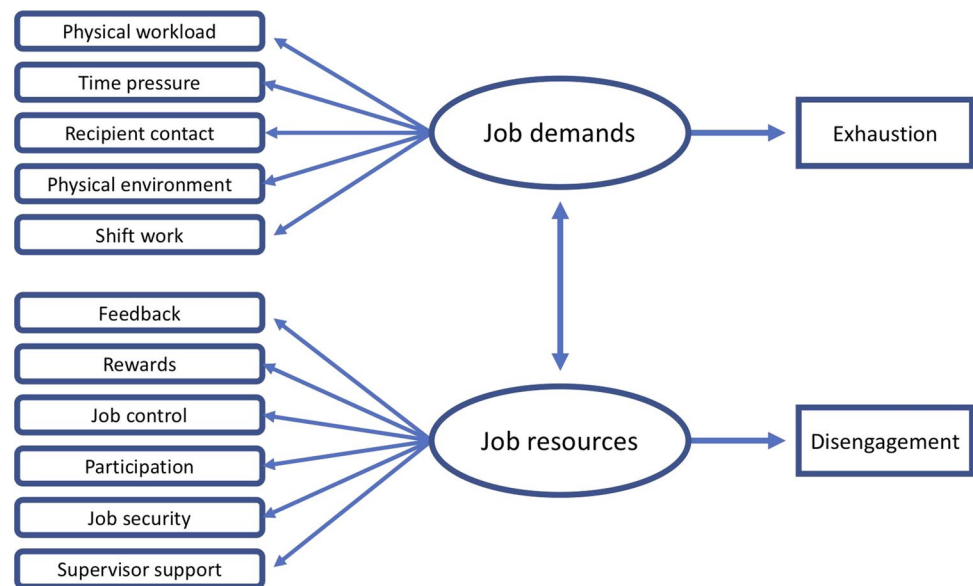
Physical workload
Time pressure
Recipient contact
Physical environment
Shift work

Job demands

Exhaustion

Feedback
Rewards
Job control
Participation
Job security
Supervisor support

Job resources

Disengagement